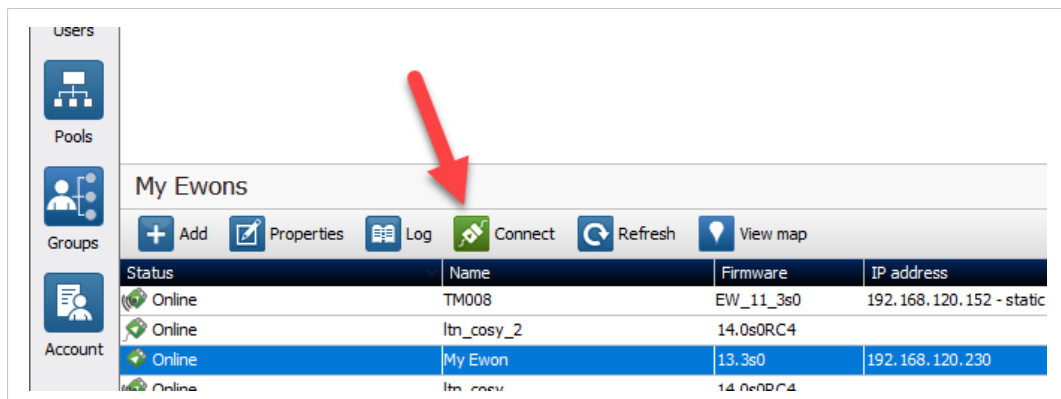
Users

Pools

Groups

Account

My Ewons

Add Properties Log Connect Refresh View map

| Status | Name | Firmware | IP address |
|---|---|---|---|
| Online | TM008 | EW_11_3s0 | 192.168.120.152 - static |
| Online | ltn_cosy_2 | 14.0s0RC4 | |
| Online | My Ewon | 13.3s0 | 192.168.120.230 |
| Online | ltn_cosy | 14.0s0RC4 | |